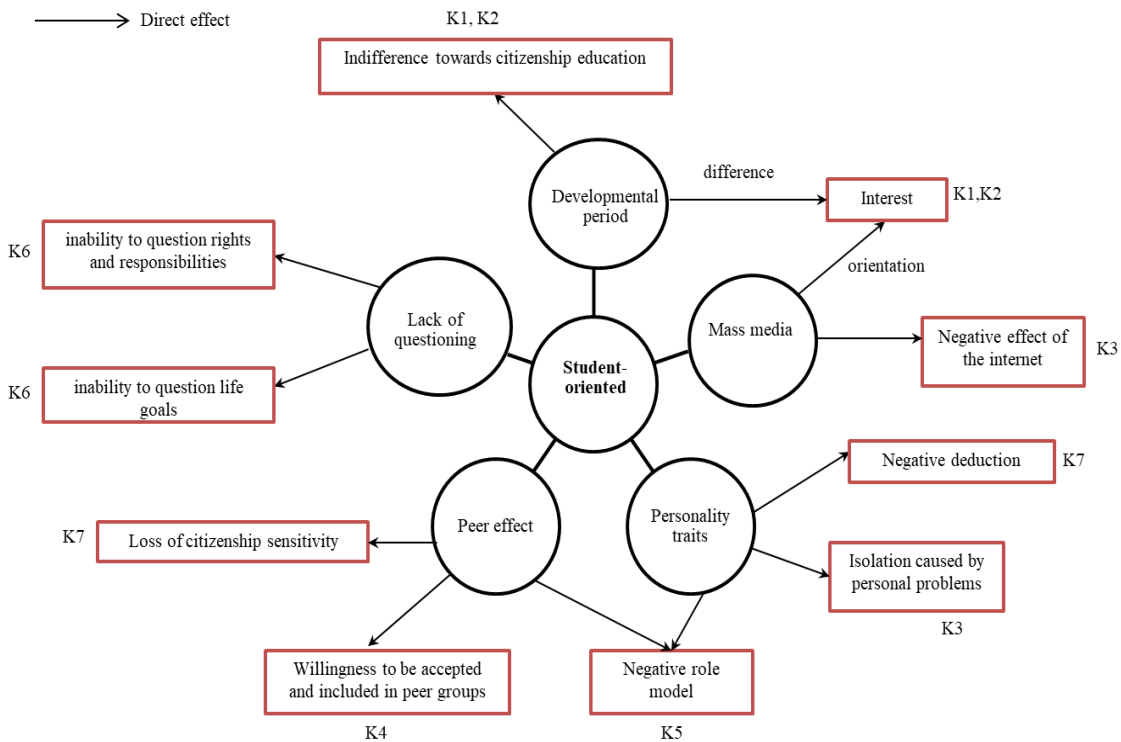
Direct effect

K1, K2

Indifference towards citizenship education

difference

Developmental period

Interest

K1,K2

orientation

K6

inability to question rights and responsibilities

Lack of questioning

Student-oriented

Mass media

Negative effect of the internet

K3

K6

inability to question life goals

Negative deduction

K7

K7

Loss of citizenship sensitivity

Peer effect

Personality traits

Isolation caused by personal problems

K3

Willingness to be accepted and included in peer groups

Negative role model

K4

K5